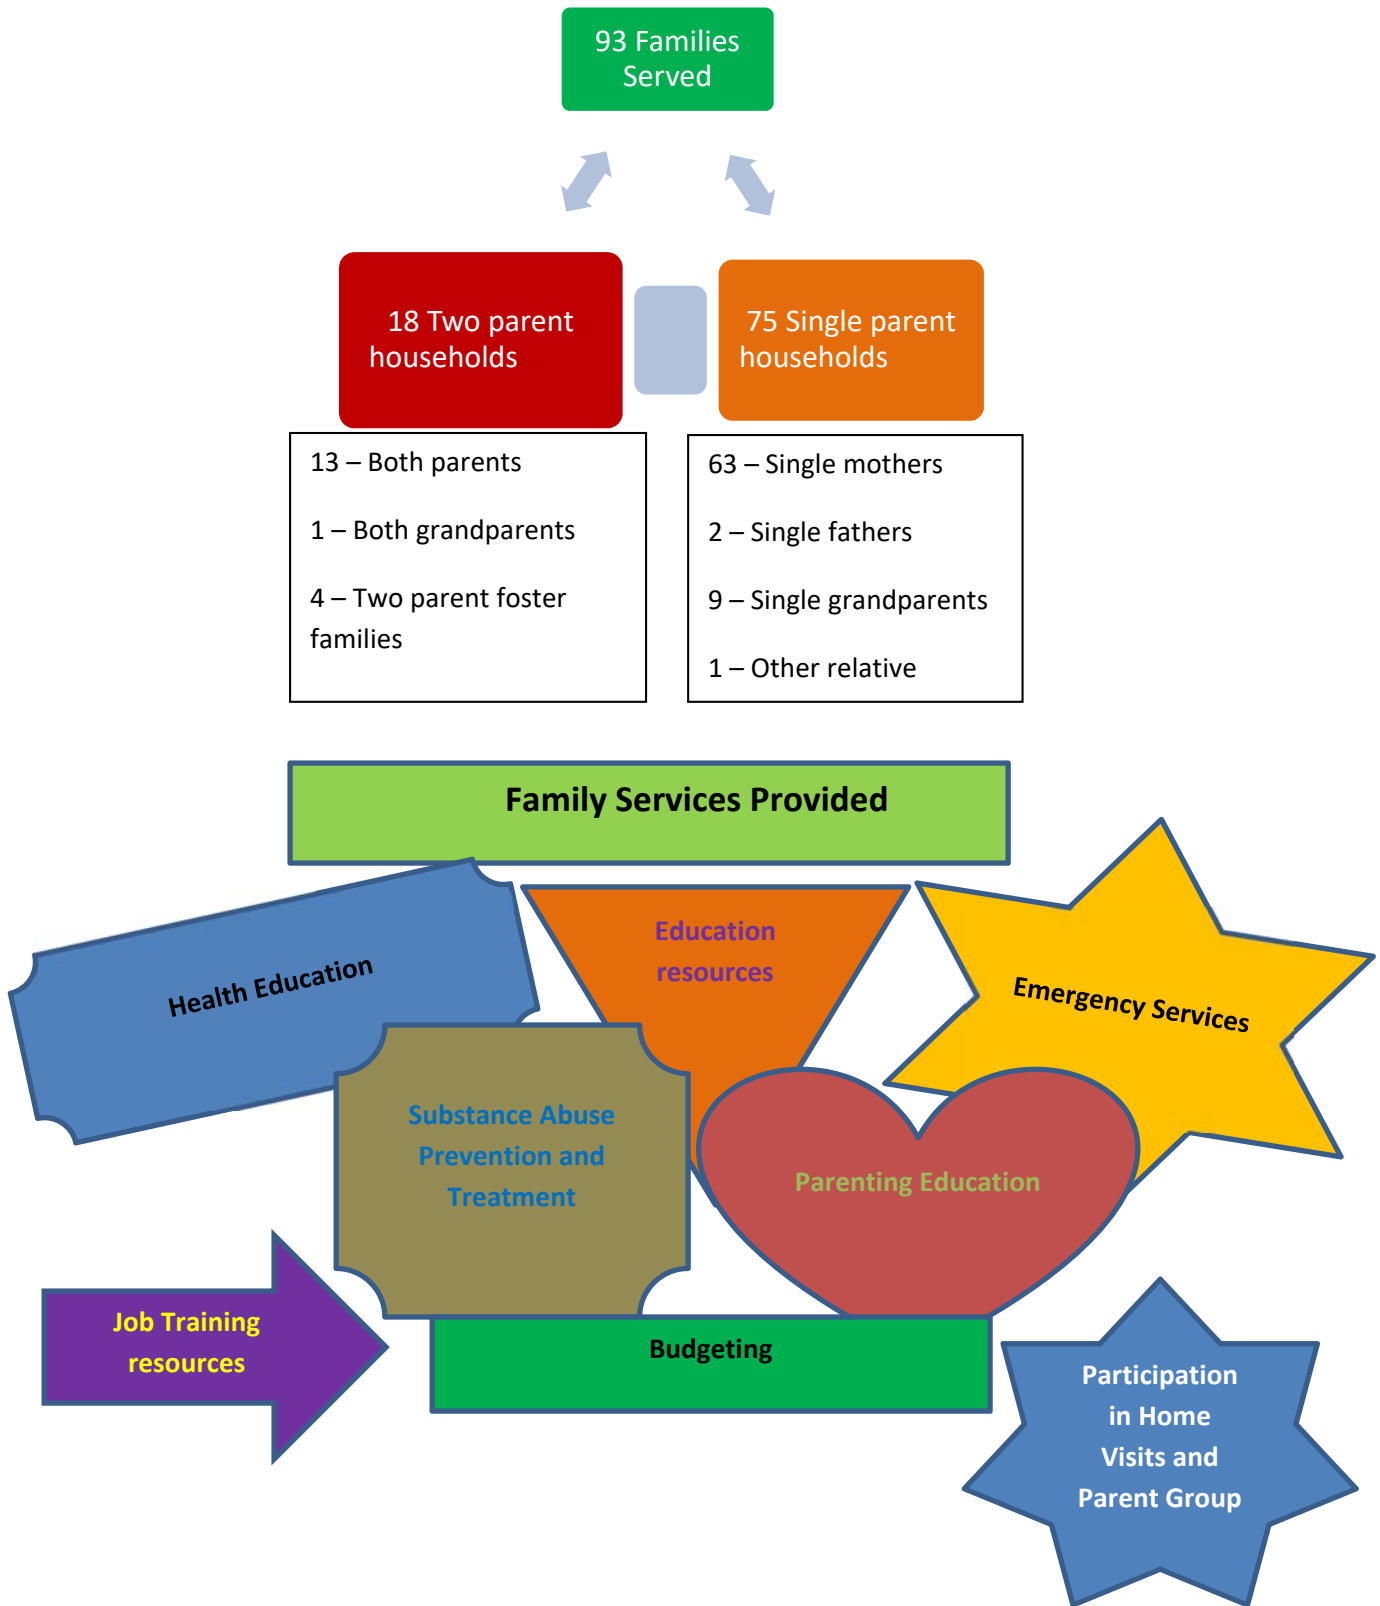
93 Families Served

18 Two parent households

75 Single parent households

13 – Both parents

1 – Both grandparents

4 – Two parent foster families

63 – Single mothers

2 – Single fathers

9 – Single grandparents

1 – Other relative

Family Services Provided

Health Education

Education resources

Emergency Services

Substance Abuse Prevention and Treatment

Parenting Education

Job Training resources

Budgeting

Participation in Home Visits and Parent Group